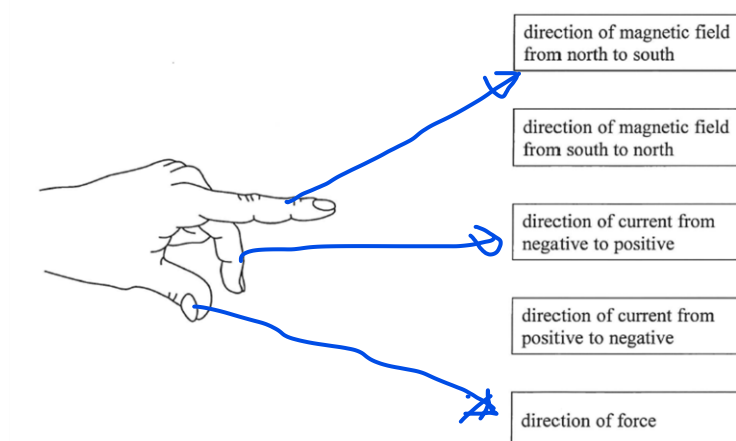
direction of magnetic field from north to south

direction of magnetic field from south to north

direction of current from negative to positive

direction of current from positive to negative

direction of force